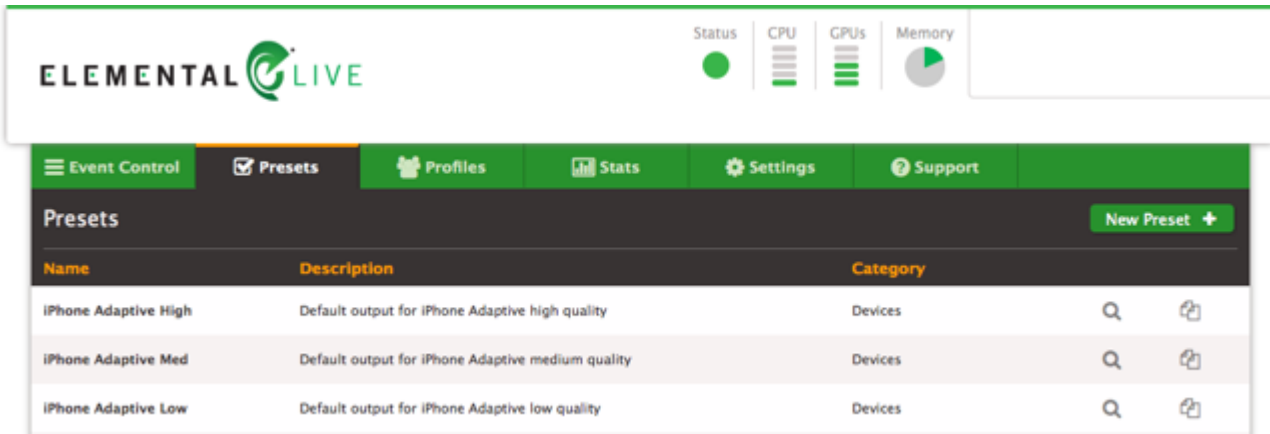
ELEMENTAL LIVE

Status CPU GPUs Memory

Event Control | Presets | Profiles | Stats | Settings | Support

Presets

New Preset +

| Name | Description | Category |
|---|---|---|
| iPhone Adaptive High | Default output for iPhone Adaptive high quality | Devices |
| iPhone Adaptive Med | Default output for iPhone Adaptive medium quality | Devices |
| iPhone Adaptive Low | Default output for iPhone Adaptive low quality | Devices |